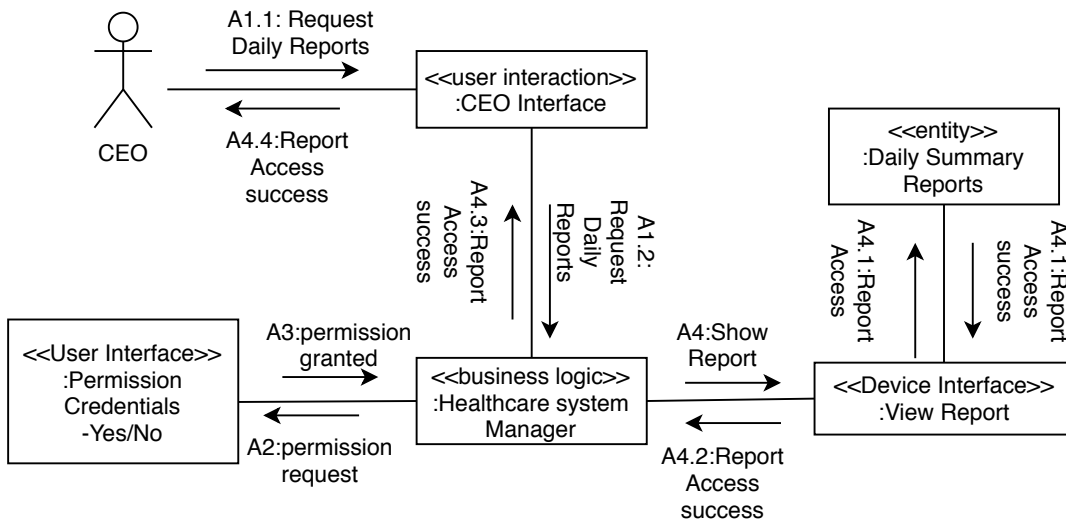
CEO

A1.1: Request Daily Reports

<<user interaction>>
:CEO Interface

A4.4:Report Access success

<<entity>>
:Daily Summary Reports

A4.3:Report Access success

A1.2: Request Daily Reports

A4.1:Report Access

A4.1:Report Access success

<<User Interface>>
:Permission Credentials
-Yes/No

A3:permission granted

A2:permission request

<<business logic>>
:Healthcare system Manager

A4:Show Report

<<Device Interface>>
:View Report

A4.2:Report Access success